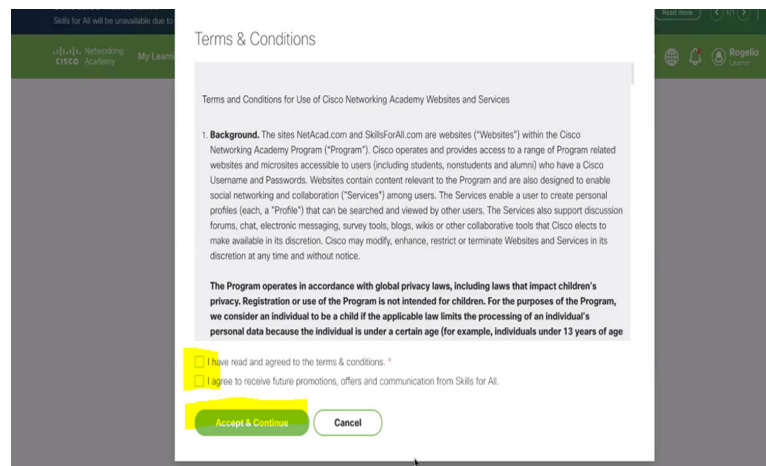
Skills for All will be unavailable due to

Networking Academy

My Learn

Read more

1/1

Rogelio

Learner

Terms & Conditions

Terms and Conditions for Use of Cisco Networking Academy Websites and Services

1. **Background.** The sites NetAcad.com and SkillsForAll.com are websites ("Websites") within the Cisco Networking Academy Program ("Program"). Cisco operates and provides access to a range of Program related websites and microsites accessible to users (including students, nonstudents and alumni) who have a Cisco Username and Passwords. Websites contain content relevant to the Program and are also designed to enable social networking and collaboration ("Services") among users. The Services enable a user to create personal profiles (each, a "Profile") that can be searched and viewed by other users. The Services also support discussion forums, chat, electronic messaging, survey tools, blogs, wikis or other collaborative tools that Cisco elects to make available in its discretion. Cisco may modify, enhance, restrict or terminate Websites and Services in its discretion at any time and without notice.

**The Program operates in accordance with global privacy laws, including laws that impact children's privacy. Registration or use of the Program is not intended for children. For the purposes of the Program, we consider an individual to be a child if the applicable law limits the processing of an individual's personal data because the individual is under a certain age (for example, individuals under 13 years of age**

I have read and agreed to the terms & conditions. *

I agree to receive future promotions, offers and communication from Skills for All.

Accept & Continue

Cancel